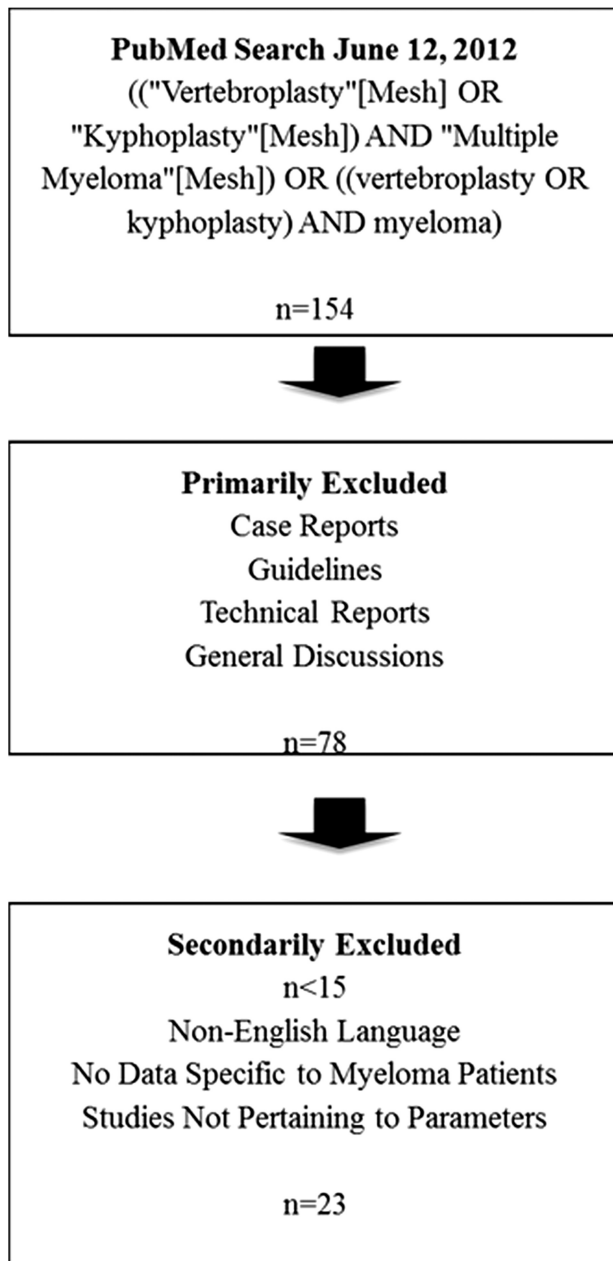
**PubMed Search June 12, 2012**
(("Vertebroplasty"[Mesh] OR "Kyphoplasty"[Mesh]) AND "Multiple Myeloma"[Mesh]) OR ((vertebroplasty OR kyphoplasty) AND myeloma)

n=154

**Primarily Excluded**
Case Reports
Guidelines
Technical Reports
General Discussions

n=78

**Secondarily Excluded**
n<15
Non-English Language
No Data Specific to Myeloma Patients
Studies Not Pertaining to Parameters

n=23